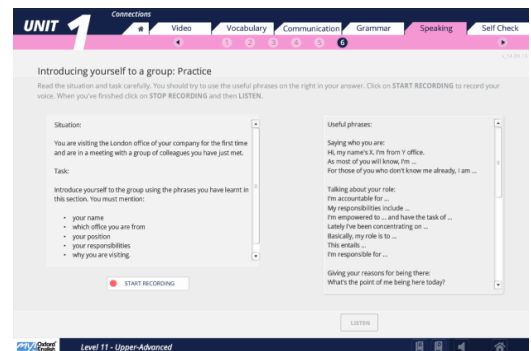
UNIT 1

Connections

Video | Vocabulary | Communication | Grammar | Speaking | Self Check

1 2 3 4 5 6

Introducing yourself to a group: Practice

Read the situation and task carefully. You should try to use the useful phrases on the right in your answer. Click on START RECORDING to record your voice. When you've finished click on STOP RECORDING and then LISTEN.

Situation:

You are visiting the London office of your company for the first time and are in a meeting with a group of colleagues you have just met.

Task:

Introduce yourself to the group using the phrases you have learnt in this section. You must mention:

- your name
- which office you are from
- your position
- your responsibilities
- why you are visiting.

START RECORDING

Useful phrases:

Saying who you are:
Hi, my name's X. I'm from Y office.
As most of you will know, I'm ...
For those of you who don't know me already, I am ...

Talking about your role:
I'm accountable for ...
My responsibilities include ...
I'm empowered to ... and have the task of ...
Lately I've been concentrating on ...
Basically, my role is to ...
This entails ...
I'm responsible for ...

Giving your reasons for being there:
What's the point of me being here today?

LISTEN

Oxford English

Level 11 - Upper-Advanced